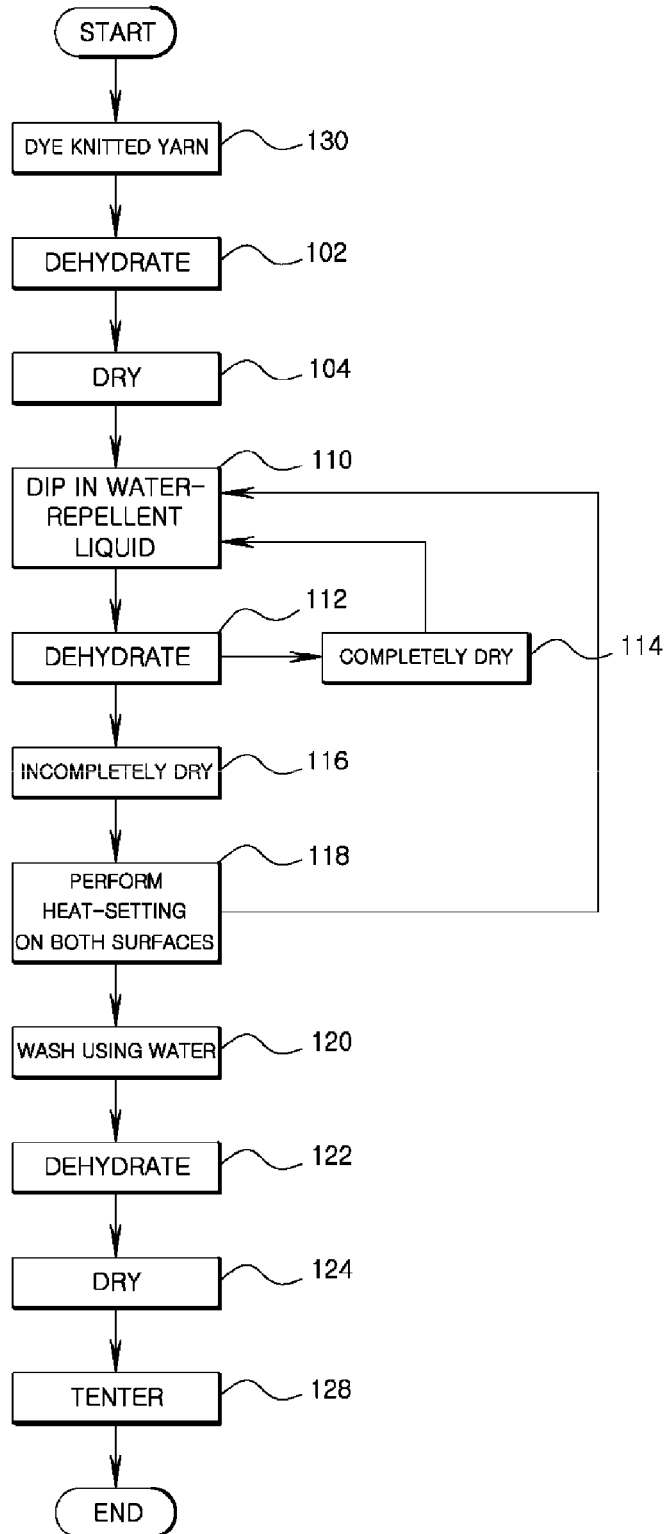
START

DYE KNITTED YARN 130

DEHYDRATE 102

DRY 104

DIP IN WATER-REPELLENT LIQUID 110

DEHYDRATE 112

COMPLETELY DRY 114

INCOMPLETELY DRY 116

PERFORM HEAT-SETTING ON BOTH SURFACES 118

WASH USING WATER 120

DEHYDRATE 122

DRY 124

TENTER 128

END